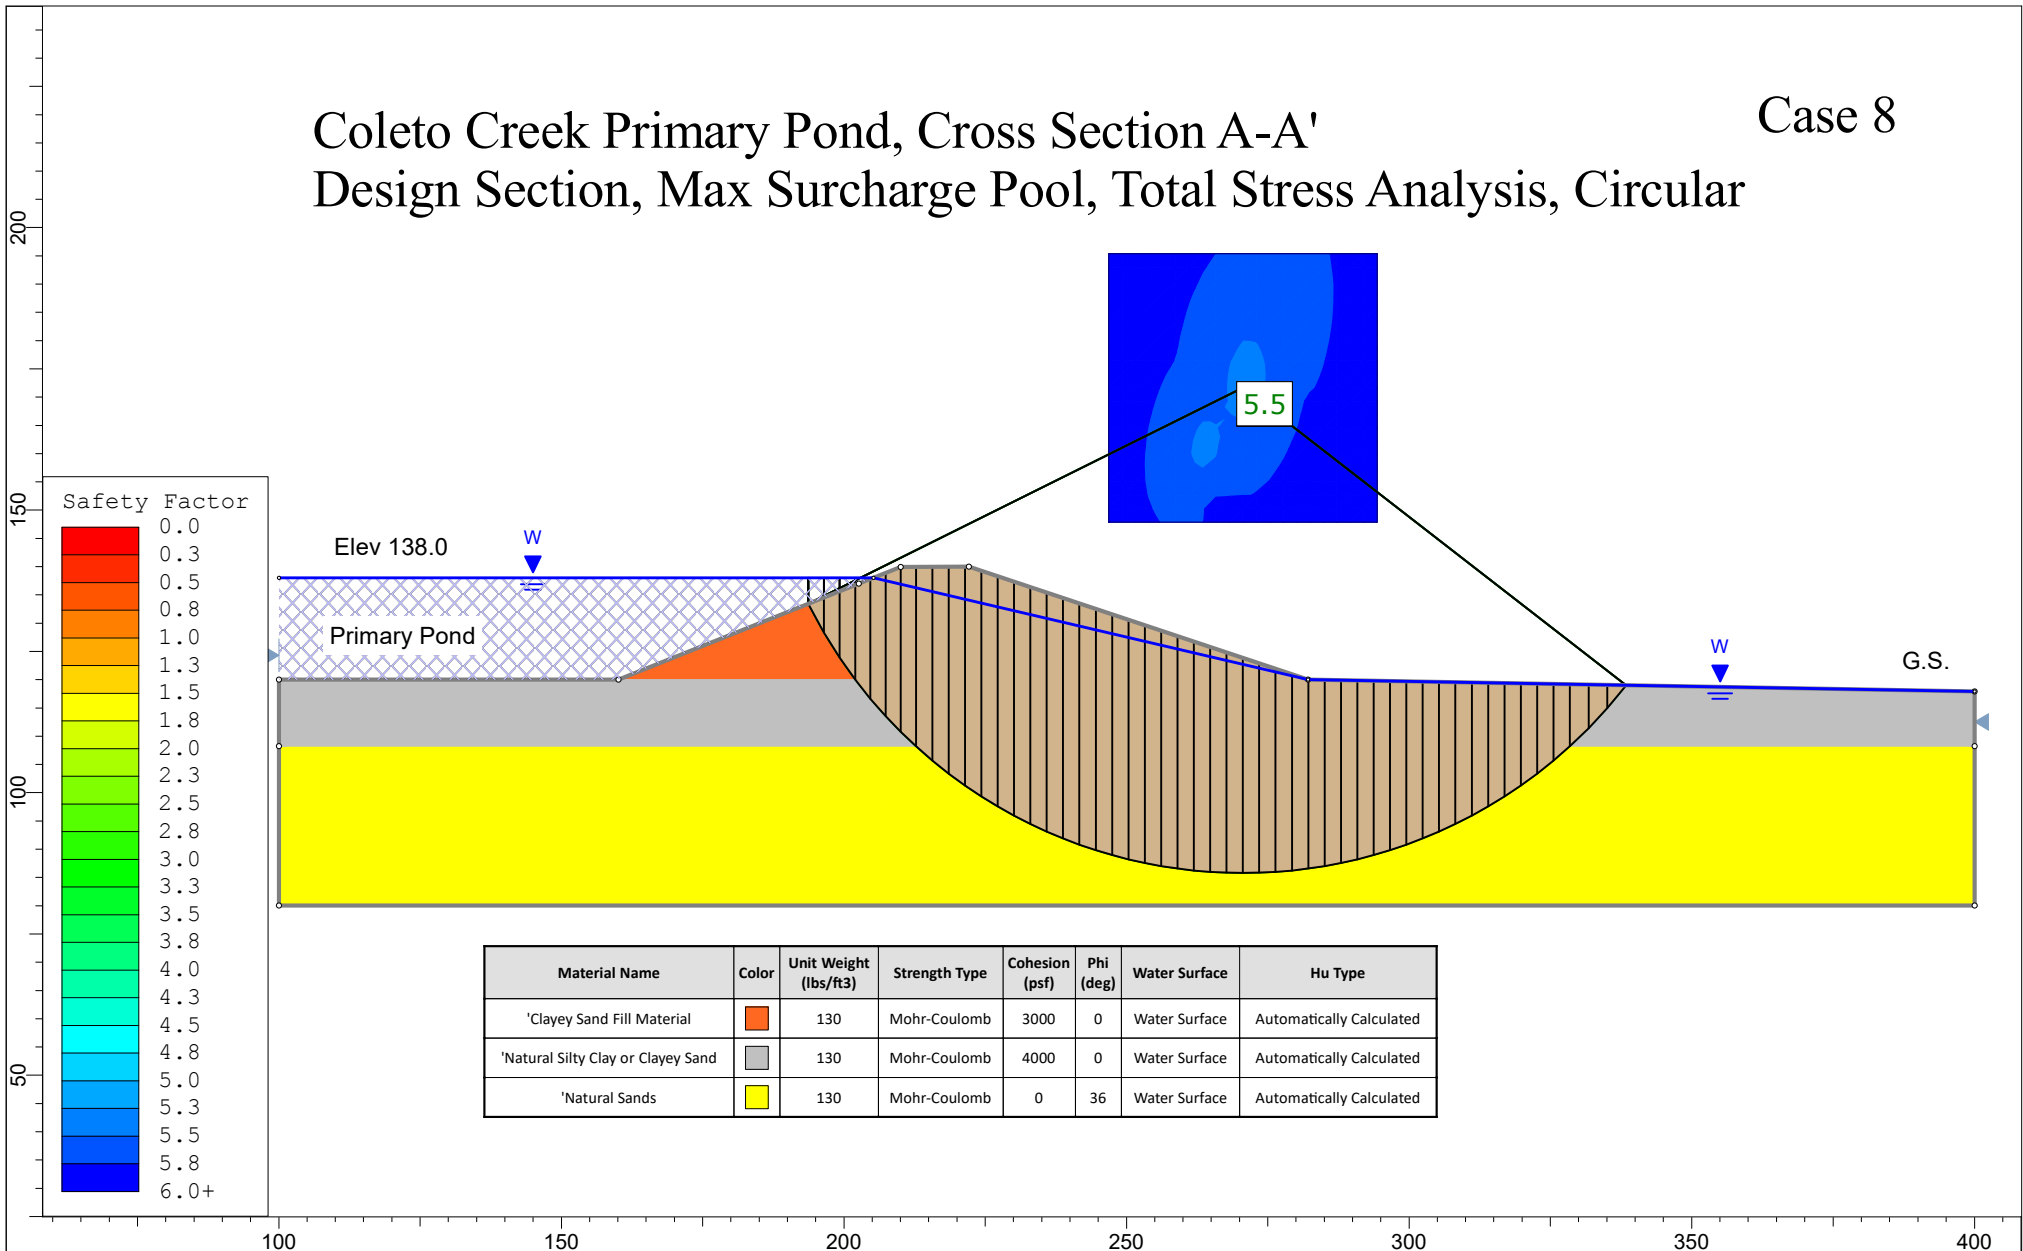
Coleto Creek Primary Pond, Cross Section A-A'
Design Section, Max Surcharge Pool, Total Stress Analysis, Circular

Case 8

5.5

Safety Factor
0.0
0.3
0.5
0.8
1.0
1.3
1.5
1.8
2.0
2.3
2.5
2.8
3.0
3.3
3.5
3.8
4.0
4.3
4.5
4.8
5.0
5.3
5.5
5.8
6.0+

Elev 138.0

W

Primary Pond

W

G.S.

| Material Name | Color | Unit Weight (lbs/ft3) | Strength Type | Cohesion (psf) | Phi (deg) | Water Surface | Hu Type |
|---|---|---|---|---|---|---|---|
| 'Clayey Sand Fill Material | | 130 | Mohr-Coulomb | 3000 | 0 | Water Surface | Automatically Calculated |
| 'Natural Silty Clay or Clayey Sand | | 130 | Mohr-Coulomb | 4000 | 0 | Water Surface | Automatically Calculated |
| 'Natural Sands | | 130 | Mohr-Coulomb | 0 | 36 | Water Surface | Automatically Calculated |

200
150
100
50

100
150
200
250
300
350
400